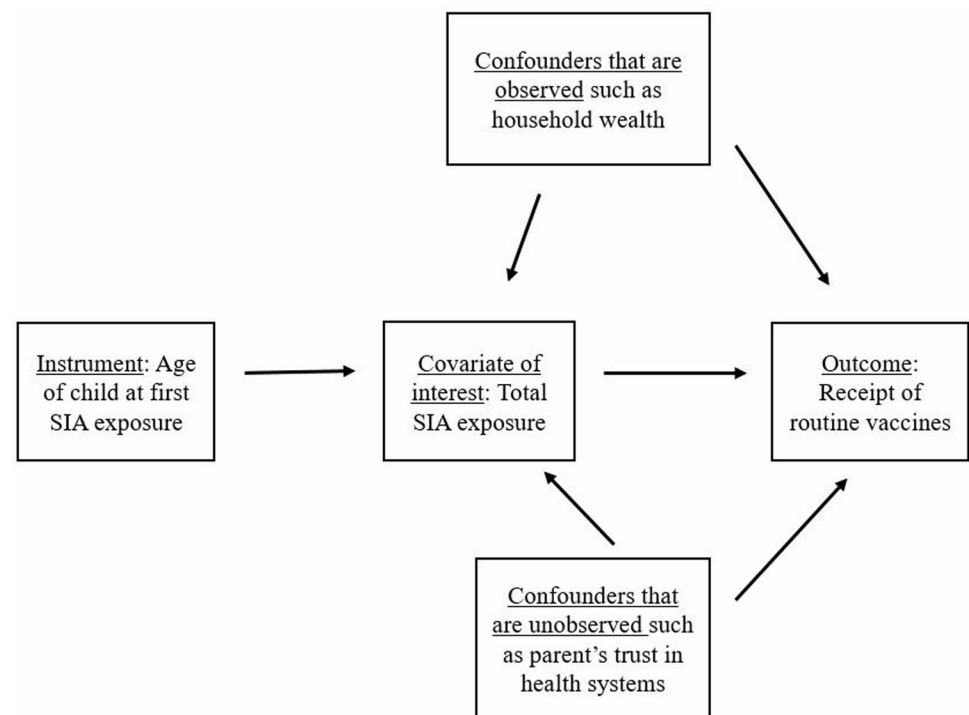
Confounders that are observed such as household wealth

Instrument: Age of child at first SIA exposure

Covariate of interest: Total SIA exposure

Outcome: Receipt of routine vaccines

Confounders that are unobserved such as parent's trust in health systems